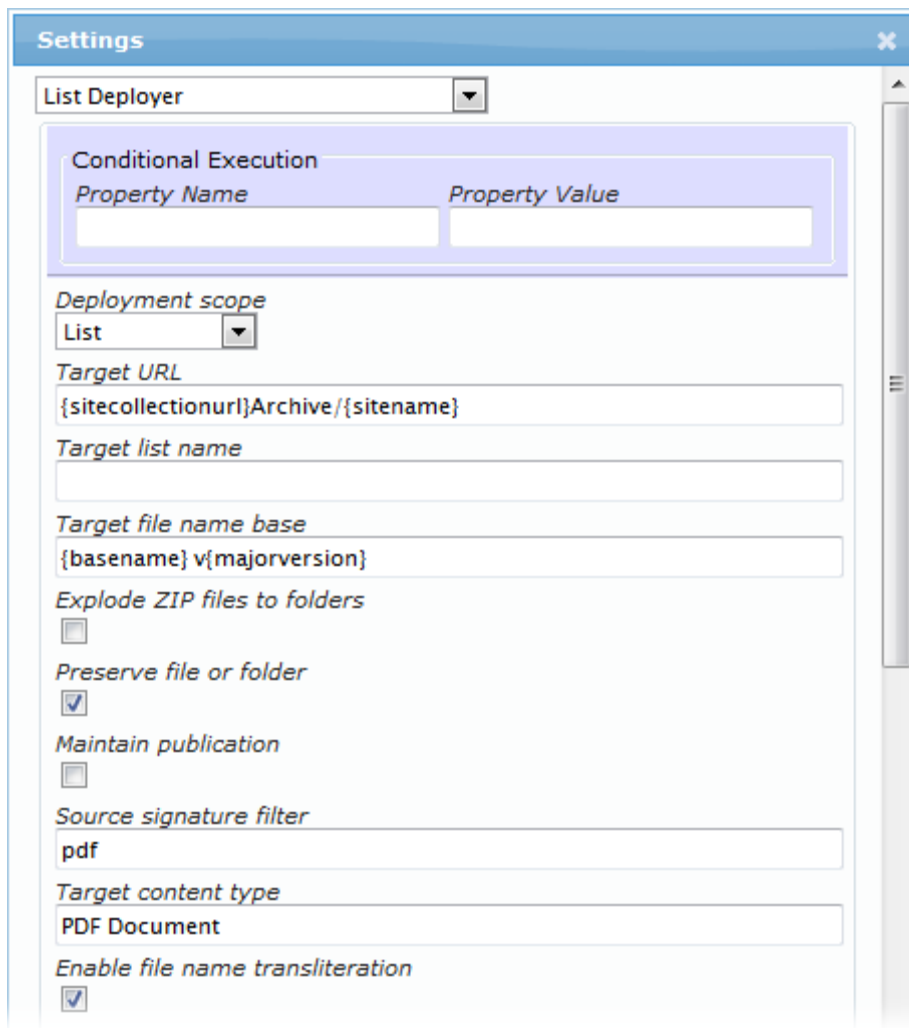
Settings

List Deployer

Conditional Execution

Property Name

Property Value

Deployment scope

List

Target URL

{sitecollectionurl}Archive/{sitename}

Target list name

Target file name base

{basename} v{majorversion}

Explode ZIP files to folders

Preserve file or folder

Maintain publication

Source signature filter

pdf

Target content type

PDF Document

Enable file name transliteration